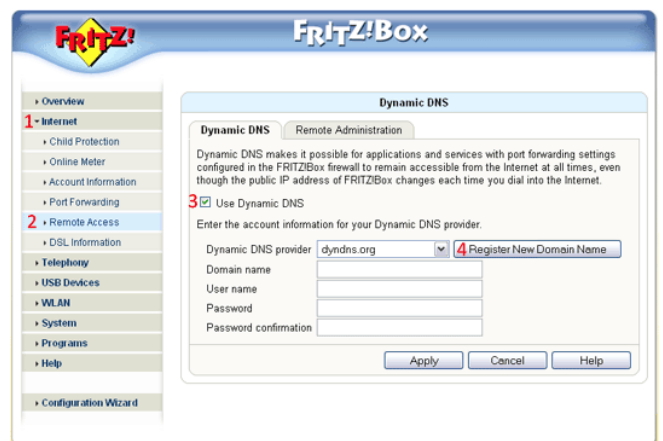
FRITZ!

FRITZ!Box

Overview
1 Internet
Child Protection
Online Meter
Account Information
Port Forwarding
2 Remote Access
DSL Information
Telephony
USB Devices
WLAN
System
Programs
Help
Configuration Wizard

Dynamic DNS

Dynamic DNS | Remote Administration

Dynamic DNS makes it possible for applications and services with port forwarding settings configured in the FRITZ!Box firewall to remain accessible from the Internet at all times, even though the public IP address of FRITZ!Box changes each time you dial into the Internet.

3 ☑ Use Dynamic DNS

Enter the account information for your Dynamic DNS provider.

Dynamic DNS provider dyndns.org 4 Register New Domain Name
Domain name
User name
Password
Password confirmation

Apply Cancel Help